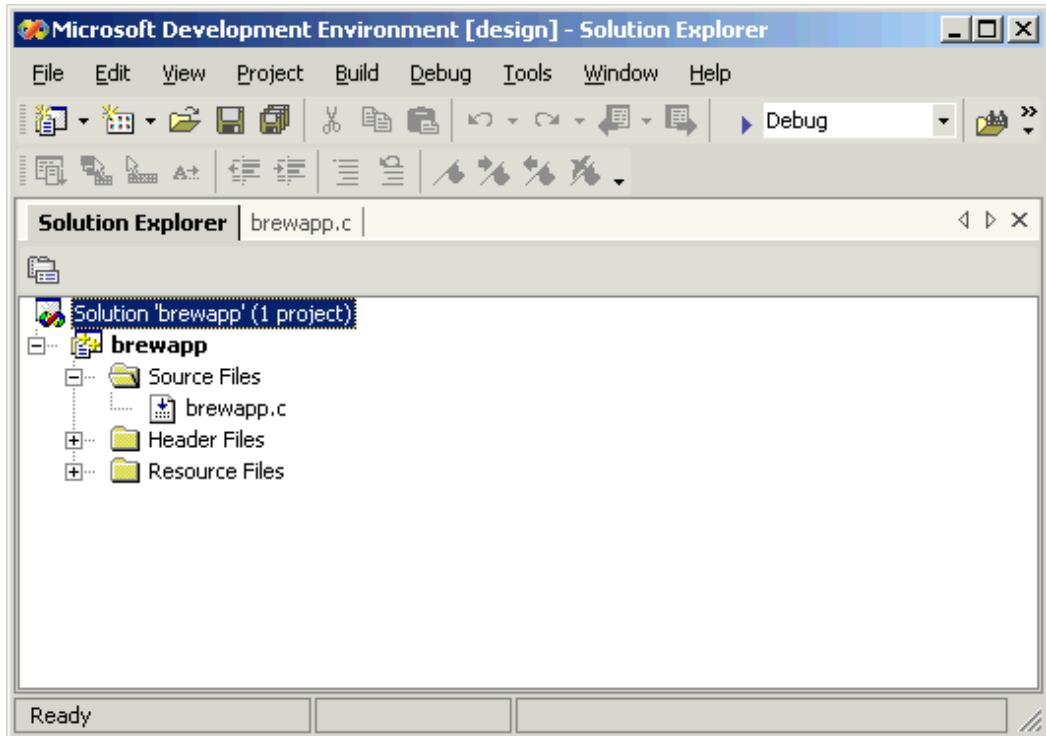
Microsoft Development Environment [design] - Solution Explorer

File Edit View Project Build Debug Tools Window Help

Debug

Solution Explorer | brewapp.c

Solution 'brewapp' (1 project)
brewapp
Source Files
brewapp.c
Header Files
Resource Files

Ready